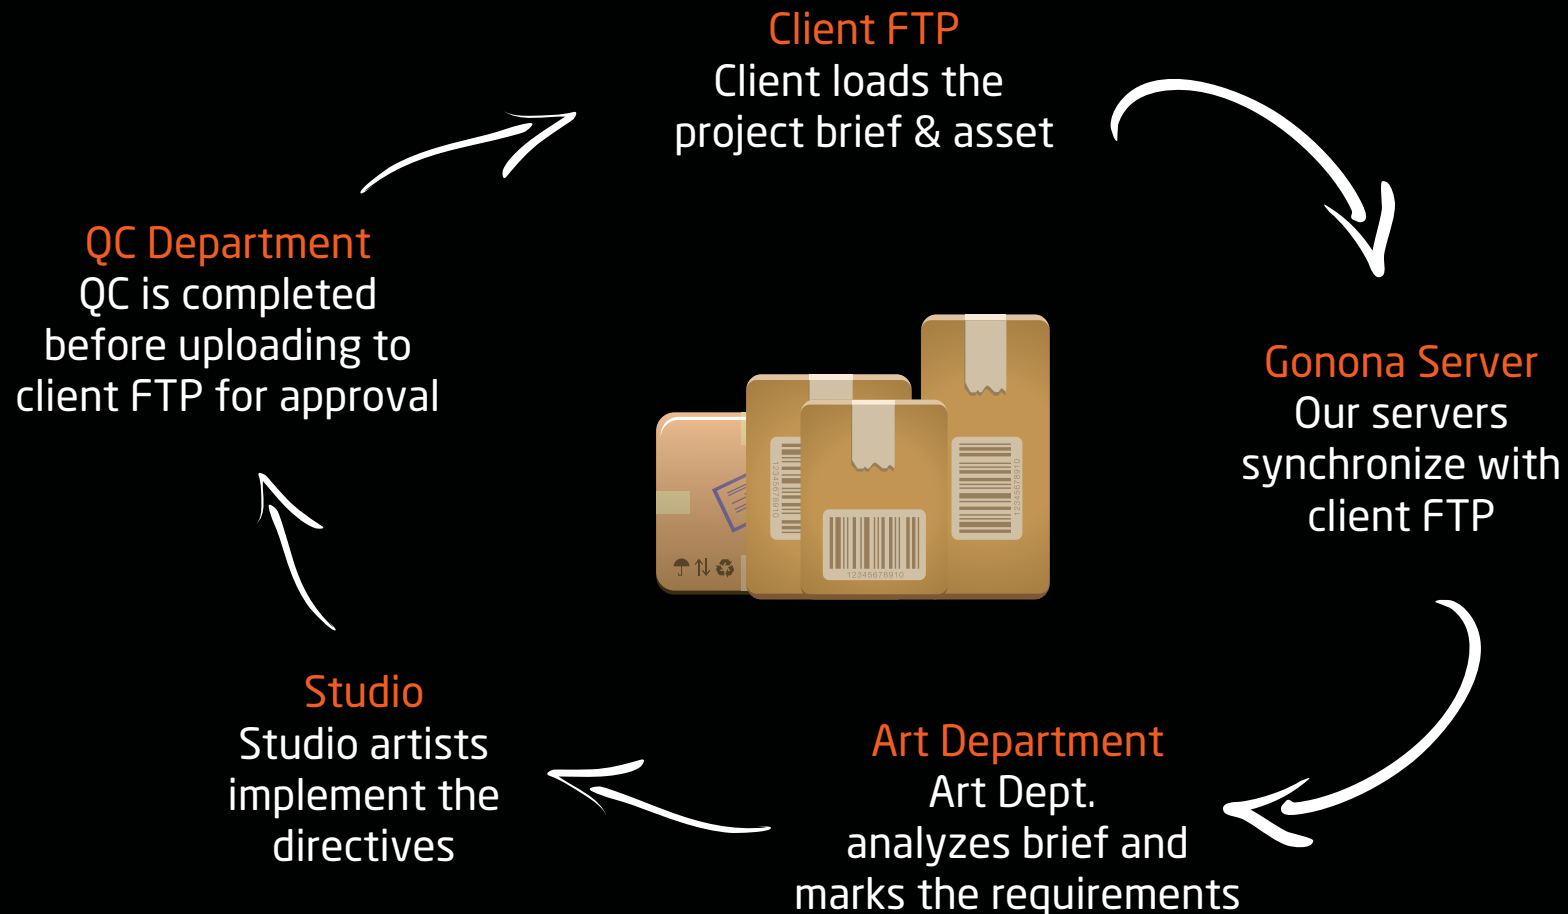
Client FTP
Client loads the project brief & asset

Gonona Server
Our servers synchronize with client FTP

Art Department
Art Dept. analyzes brief and marks the requirements

Studio
Studio artists implement the directives

QC Department
QC is completed before uploading to client FTP for approval

12345678910

12345678910

12345678910